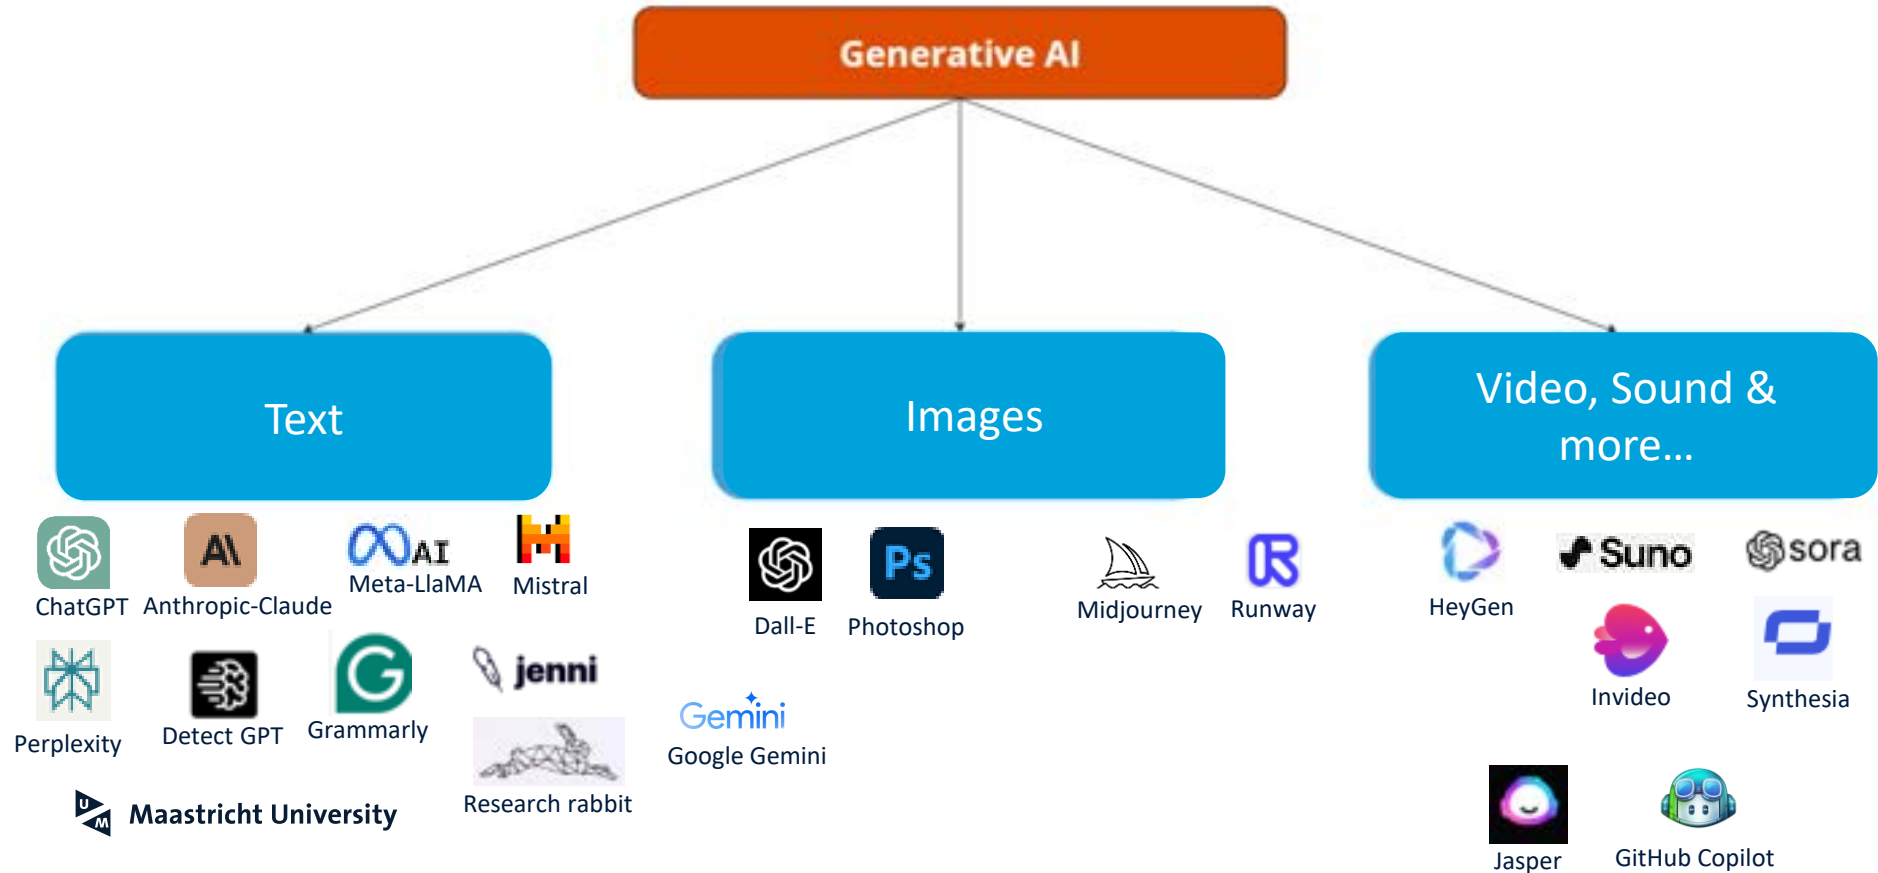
Generative AI

Text

Images

Video, Sound & more...

AI

ChatGPT

A\

Anthropic-Claude

Meta-LlaMA

Mistral

Perplexity

Detect GPT

Grammarly

jenni

Research rabbit

U M

Maastricht University

Ps

Dall-E

Photoshop

Midjourney

Runway

Gemini

Google Gemini

HeyGen

Suno

sora

Invideo

Synthesia

Jasper

GitHub Copilot